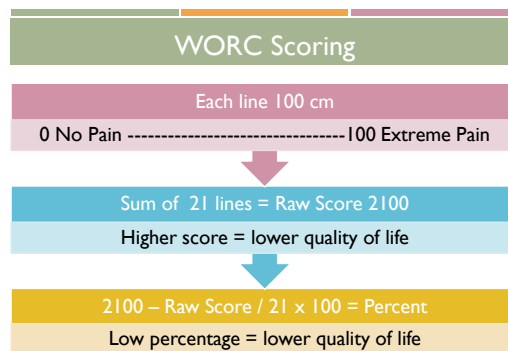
WORC Scoring

Each line 100 cm

0 No Pain --------------------------------100 Extreme Pain

Sum of 21 lines = Raw Score 2100

Higher score = lower quality of life

2100 – Raw Score / 21 x 100 = Percent

Low percentage = lower quality of life